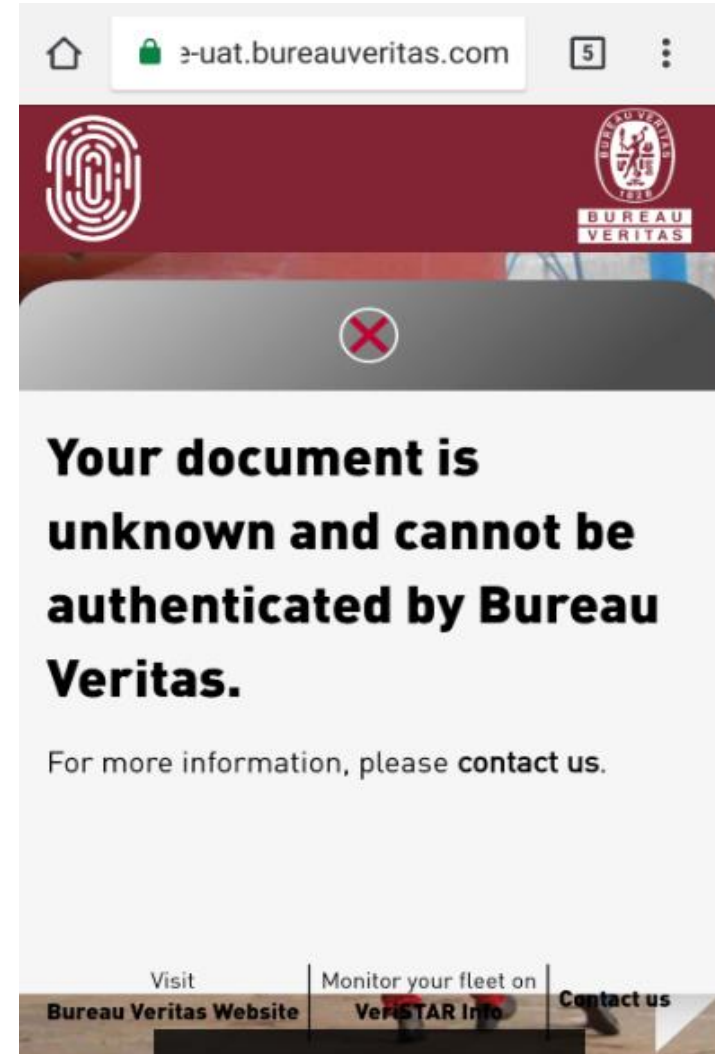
e-uat.bureauveritas.com

5

BUREAU VERITAS 1828

BUREAU VERITAS

Your document is unknown and cannot be authenticated by Bureau Veritas.

For more information, please contact us.

Visit
Bureau Veritas Website

Monitor your fleet on
VeriSTAR Info

Contact us